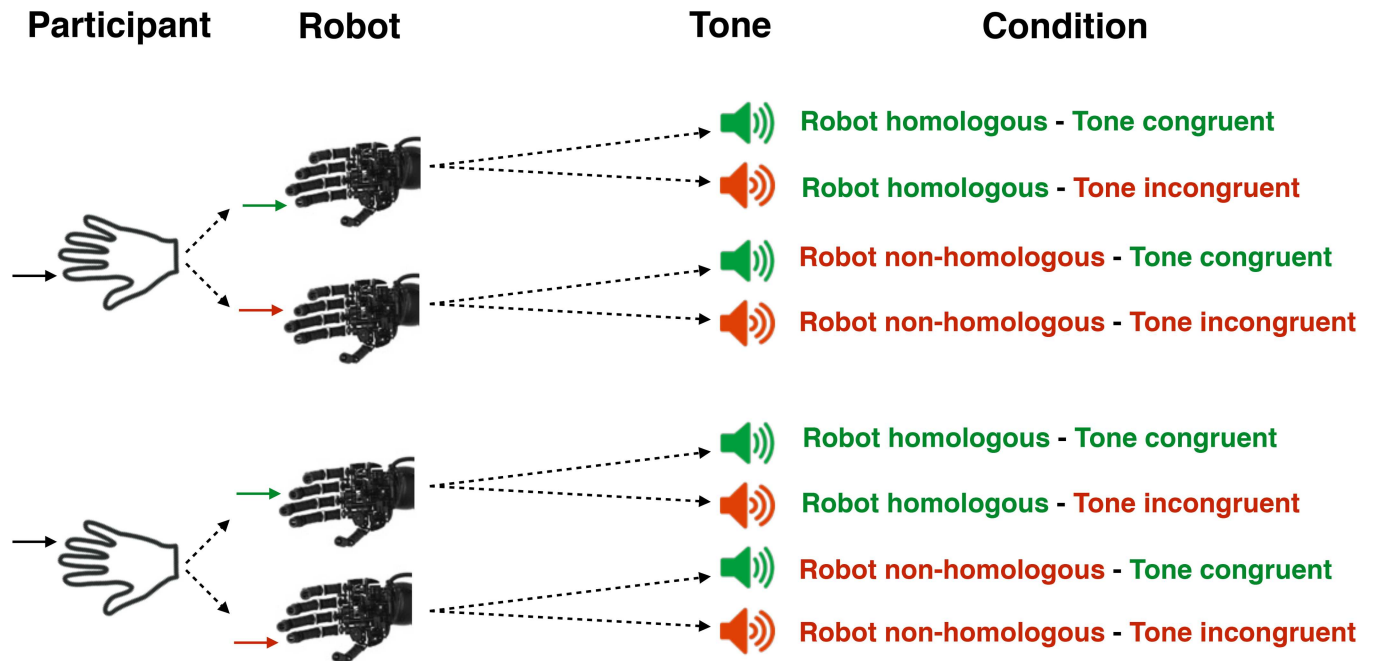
Participant Robot Tone Condition

Robot homologous - Tone congruent
Robot homologous - Tone incongruent
Robot non-homologous - Tone congruent
Robot non-homologous - Tone incongruent

Robot homologous - Tone congruent
Robot homologous - Tone incongruent
Robot non-homologous - Tone congruent
Robot non-homologous - Tone incongruent